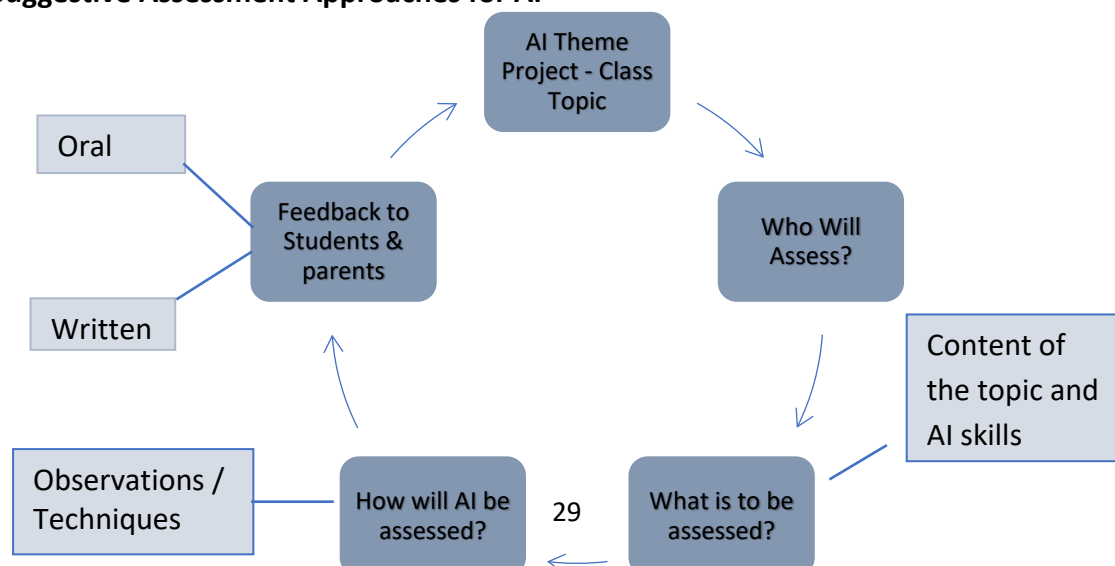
Suggestive Assessment Approaches for AI

AI Theme Project - Class Topic

Who Will Assess?

What is to be assessed?

Content of the topic and AI skills

How will AI be assessed?

Observations / Techniques

Feedback to Students & parents

Oral

Written

29